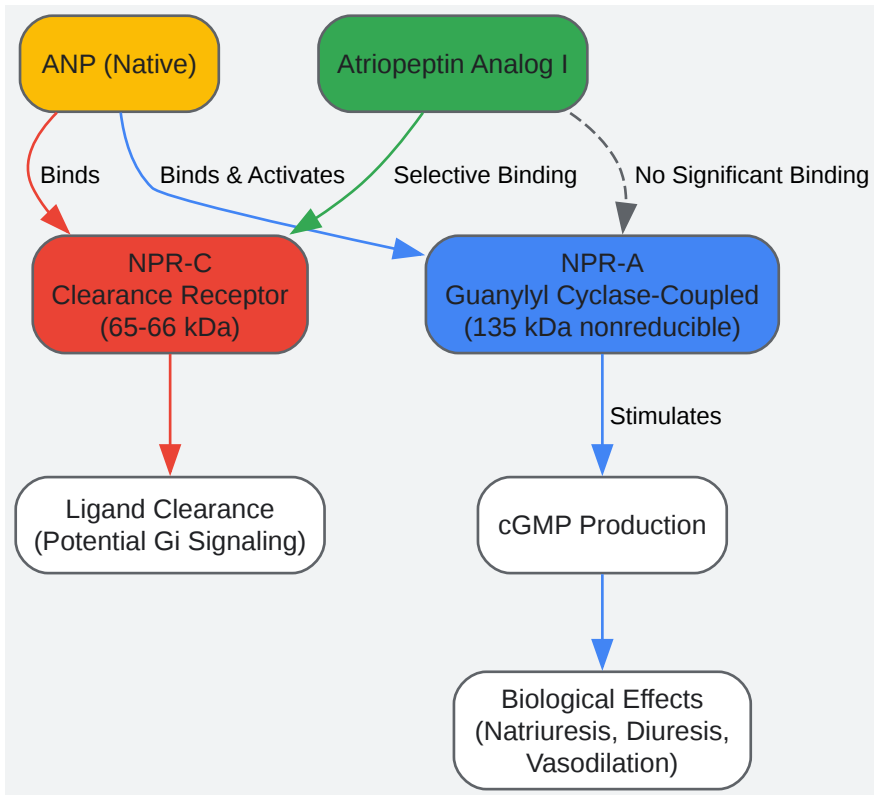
ANP (Native)

Atriopeptin Analog I

Binds

Binds & Activates

Selective Binding

No Significant Binding

NPR-C
Clearance Receptor
(65-66 kDa)

NPR-A
Guanylyl Cyclase-Coupled
(135 kDa nonreducible)

Stimulates

Ligand Clearance
(Potential Gi Signaling)

cGMP Production

Biological Effects
(Natriuresis, Diuresis,
Vasodilation)